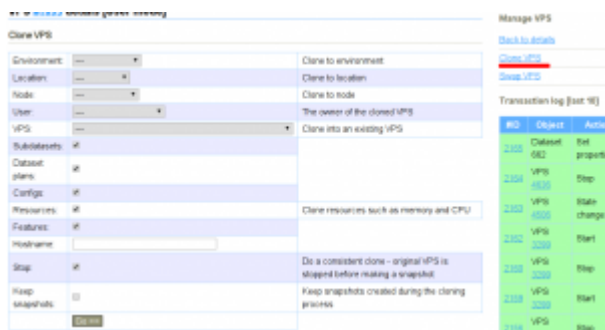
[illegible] details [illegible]

Clone VPS

| | | |
|---|---|---|
| Environment: | --- | Clone to environment |
| Location: | --- | Clone to location |
| Node: | --- | Clone to node |
| User: | --- | The owner of the cloned VPS |
| VPS: | --- | Clone into an existing VPS |
| Subdatasets: | ✔ | |
| Dataset plans: | ✔ | |
| Configs: | ✔ | |
| Resources: | ✔ | Clone resources such as memory and CPU |
| Features: | ✔ | |
| Hostname: | | |
| Stop: | ✔ | Do a consistent clone - original VPS is stopped before making a snapshot |
| Keep snapshots: | | Keep snapshots created during the cloning process |

Go >>

Manage VPS

Back to details

Clone VPS

Swap VPS

Transaction log (last 10)

| ID | Object | Acti |
|---|---|---|
| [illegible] | Dataset 682 | Set propert |
| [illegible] | VPS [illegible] | Stop |
| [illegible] | VPS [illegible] | State change |
| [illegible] | VPS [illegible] | Start |
| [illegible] | VPS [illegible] | Stop |
| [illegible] | VPS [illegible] | Start |
| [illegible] | VPS | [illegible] |